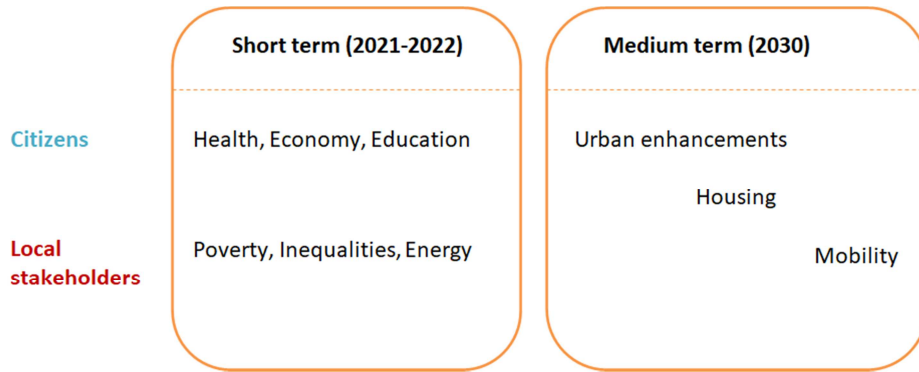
|  | Short term (2021-2022) | Medium term (2030) |
|---|---|---|
| Citizens | Health, Economy, Education | Urban enhancements<br>Housing |
| Local stakeholders | Poverty, Inequalities, Energy | Mobility |